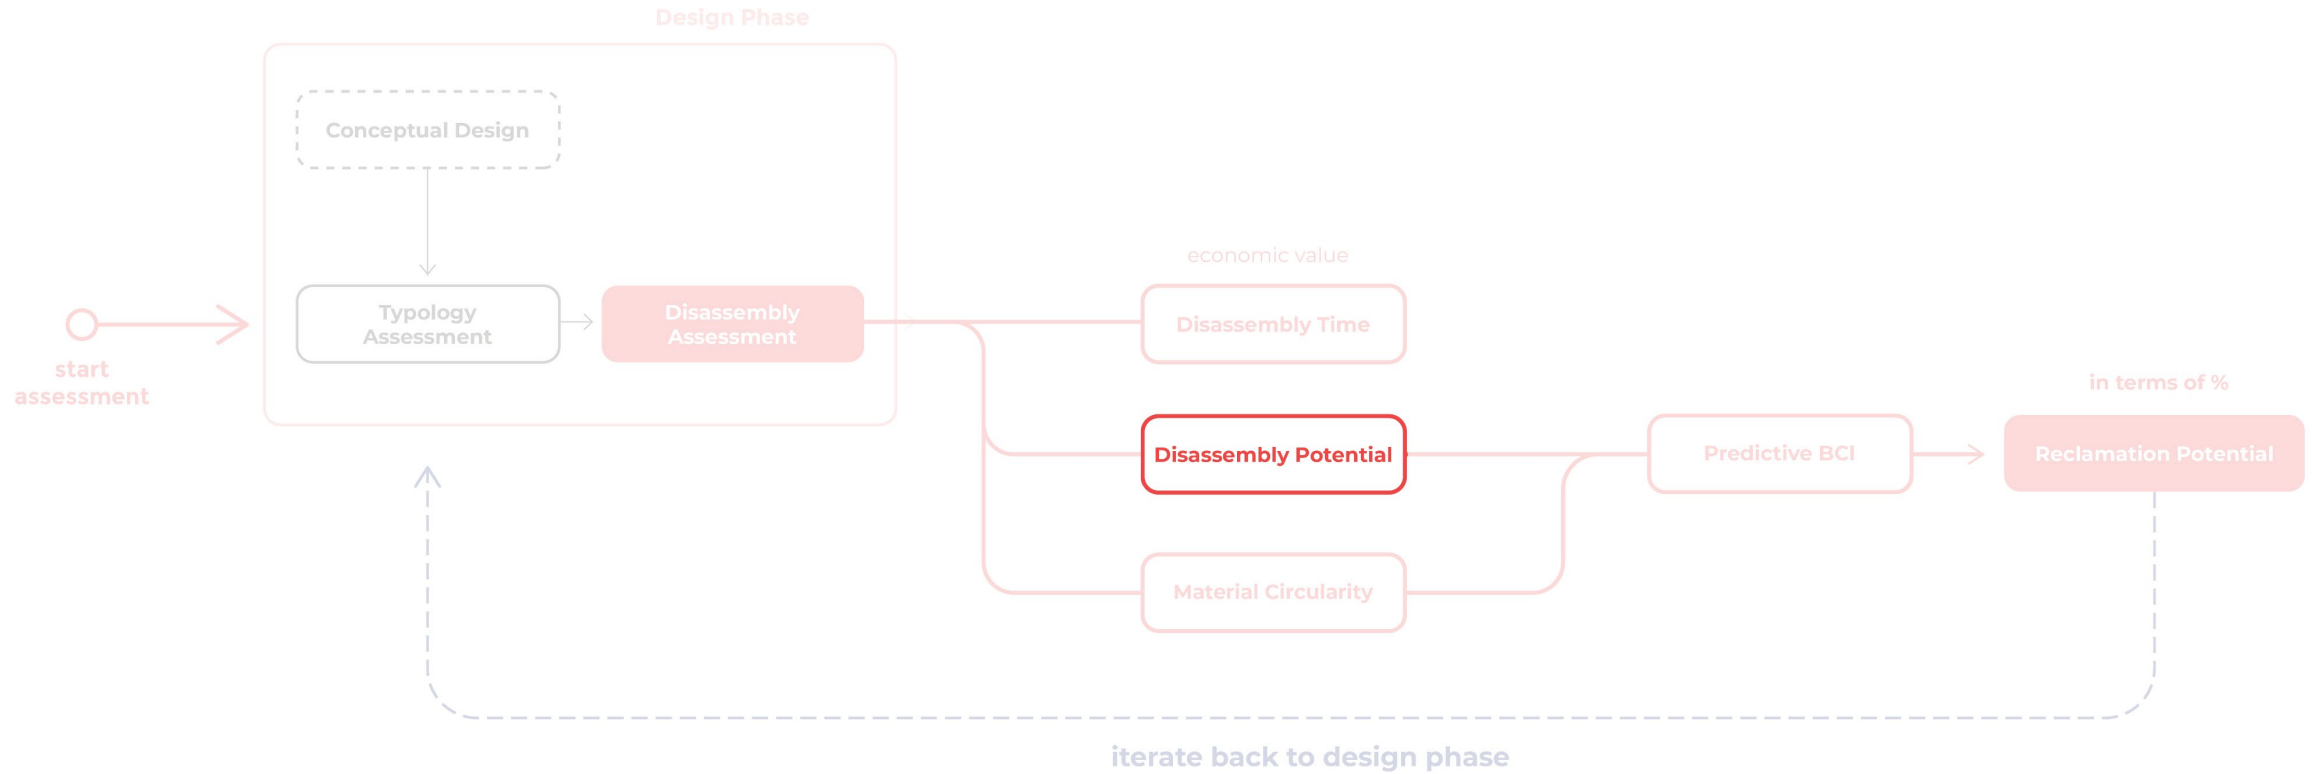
Design Phase

Conceptual Design

start assessment

Typology Assessment

Disassembly Assessment

economic value

Disassembly Time

Disassembly Potential

Material Circularity

Predictive BCI

in terms of %

Reclamation Potential

iterate back to design phase